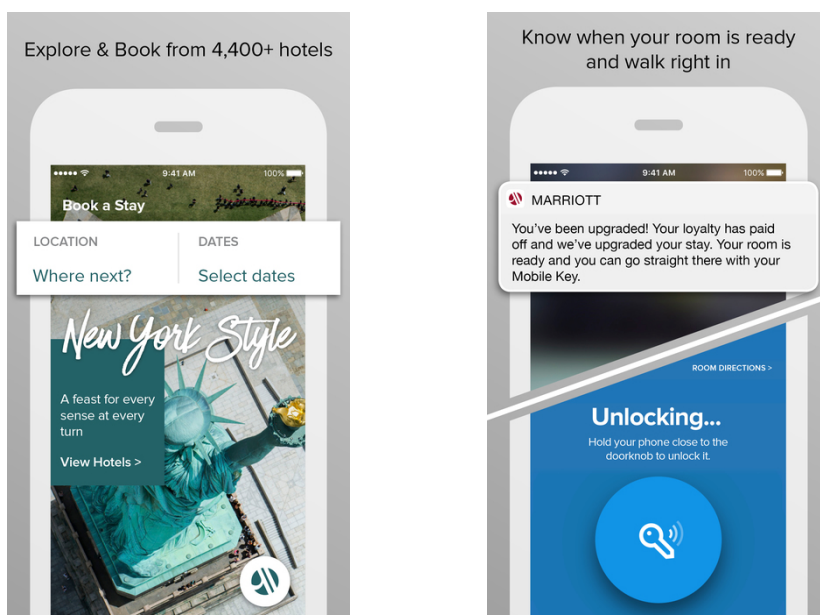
Explore & Book from 4,400+ hotels

••••• 9:41 AM 100%

Book a Stay

LOCATION

Where next?

DATES

Select dates

New York Style

A feast for every sense at every turn

View Hotels >

Know when your room is ready and walk right in

••••• 9:41 AM 100%

MARRIOTT

You've been upgraded! Your loyalty has paid off and we've upgraded your stay. Your room is ready and you can go straight there with your Mobile Key.

ROOM DIRECTIONS >

Unlocking...

Hold your phone close to the doorknob to unlock it.